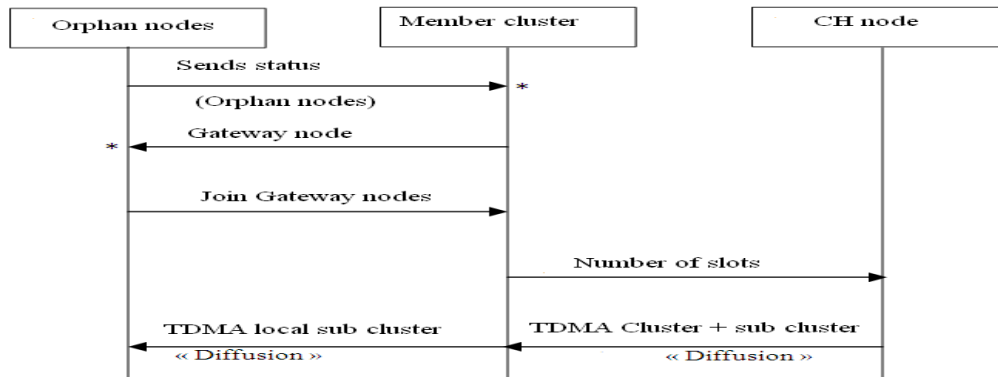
Orphan nodes

Member cluster

CH node

Sends status

*

(Orphan nodes)

Gateway node

*

Join Gateway nodes

Number of slots

TDMA local sub cluster

« Diffusion »

TDMA Cluster + sub cluster

« Diffusion »